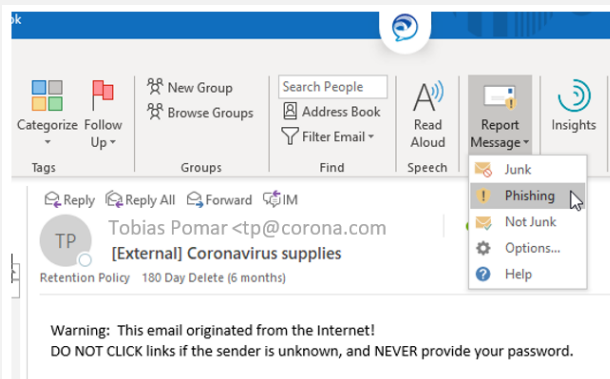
ok

Categorize Follow Up
Tags

New Group
Browse Groups
Groups

Search People
Address Book
Filter Email
Find

Read Aloud
Speech

Report Message
Junk
Phishing
Not Junk
Options...
Help

Insights

Reply Reply All Forward IM

TP
Tobias Pomar <tp@corona.com
[External] Coronavirus supplies
Retention Policy 180 Day Delete (6 months)

Warning: This email originated from the Internet!
DO NOT CLICK links if the sender is unknown, and NEVER provide your password.